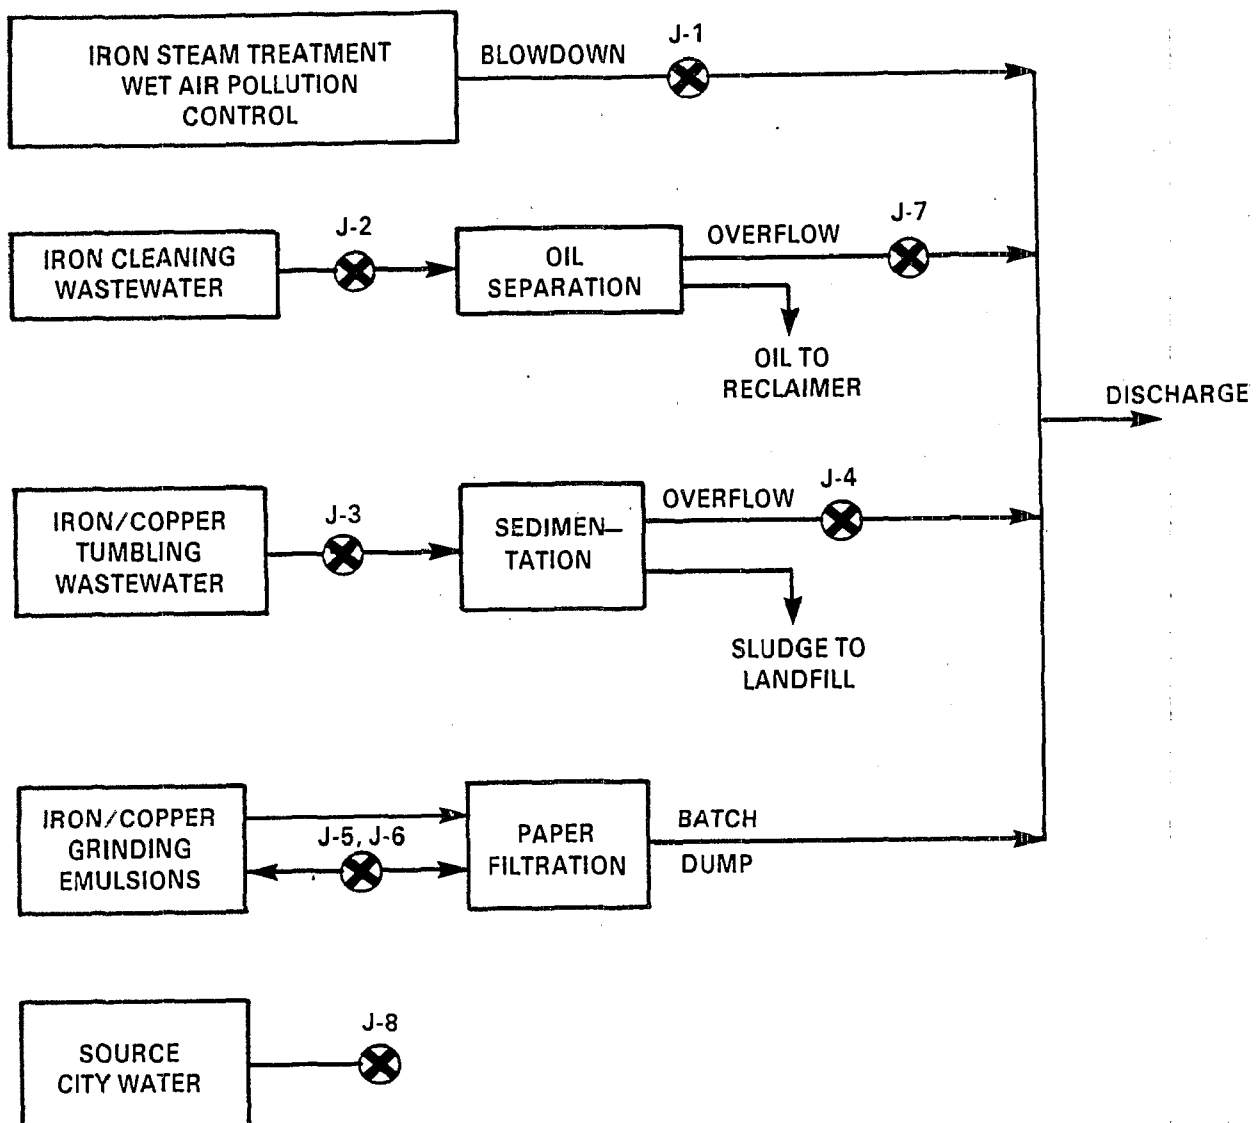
IRON STEAM TREATMENT WET AIR POLLUTION CONTROL

BLOWDOWN

J-1

IRON CLEANING WASTEWATER

J-2

OIL SEPARATION

OVERFLOW

J-7

OIL TO RECLAIMER

DISCHARGE

IRON/COPPER TUMBLING WASTEWATER

J-3

SEDIMENTATION

OVERFLOW

J-4

SLUDGE TO LANDFILL

IRON/COPPER GRINDING EMULSIONS

J-5, J-6

PAPER FILTRATION

BATCH DUMP

SOURCE CITY WATER

J-8